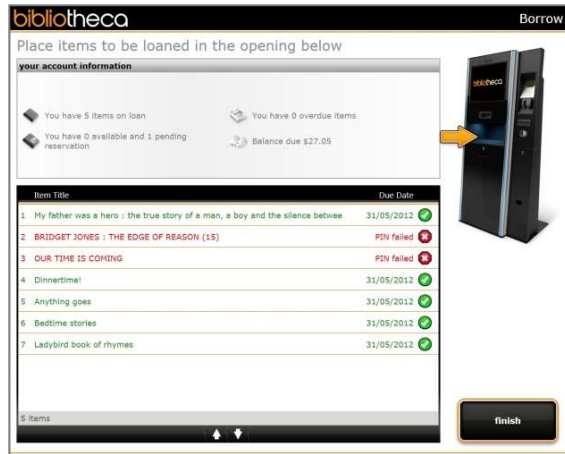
bibliotheca

Borrow

Place items to be loaned in the opening below

your account information

You have 5 items on loan

You have 0 overdue items

You have 0 available and 1 pending reservation

Balance due $27.05

bibliotheca

| | Item Title | Due Date |
|---|---|---|
| 1 | My father was a hero : the true story of a man, a boy and the silence betwee | 31/05/2012 |
| 2 | BRIDGET JONES : THE EDGE OF REASON (15) | PIN failed |
| 3 | OUR TIME IS COMING | PIN failed |
| 4 | Dinnertime! | 31/05/2012 |
| 5 | Anything goes | 31/05/2012 |
| 6 | Bedtime stories | 31/05/2012 |
| 7 | Ladybird book of rhymes | 31/05/2012 |

5 items

finish